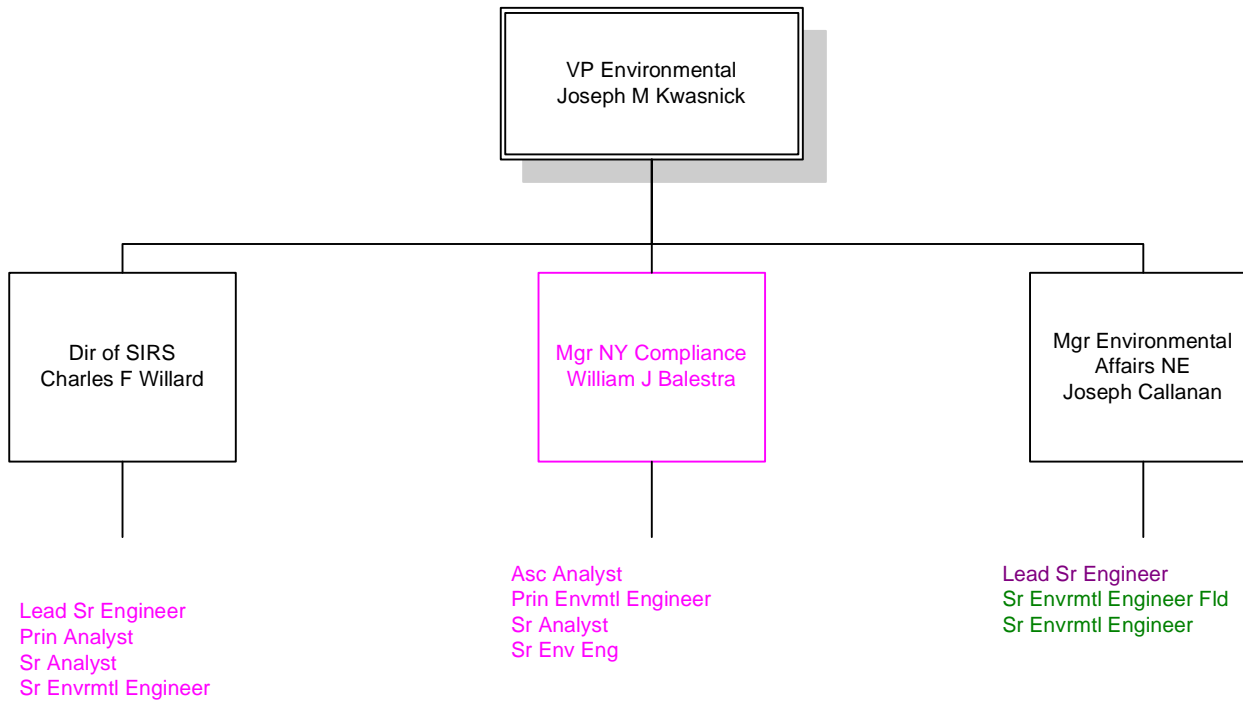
VP Environmental
Joseph M Kwasnick

Dir of SIRS
Charles F Willard

Mgr NY Compliance
William J Balestra

Mgr Environmental
Affairs NE
Joseph Callanan

Lead Sr Engineer
Prin Analyst
Sr Analyst
Sr Envrmtl Engineer

Asc Analyst
Prin Envmtl Engineer
Sr Analyst
Sr Env Eng

Lead Sr Engineer
Sr Envrmtl Engineer Fld
Sr Envrmtl Engineer